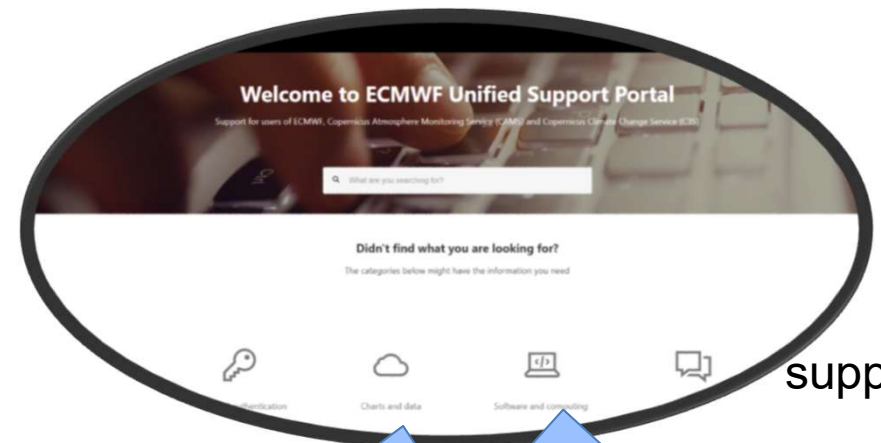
Welcome to ECMWF Unified Support Portal

Support for users of ECMWF, Copernicus Atmosphere Monitoring Service (CAMS) and Copernicus Climate Change Service (C3S)

What are you searching for?

Didn't find what you are looking for?

The categories below might have the information you need

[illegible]thentication

Charts and data

Software and computing

supp